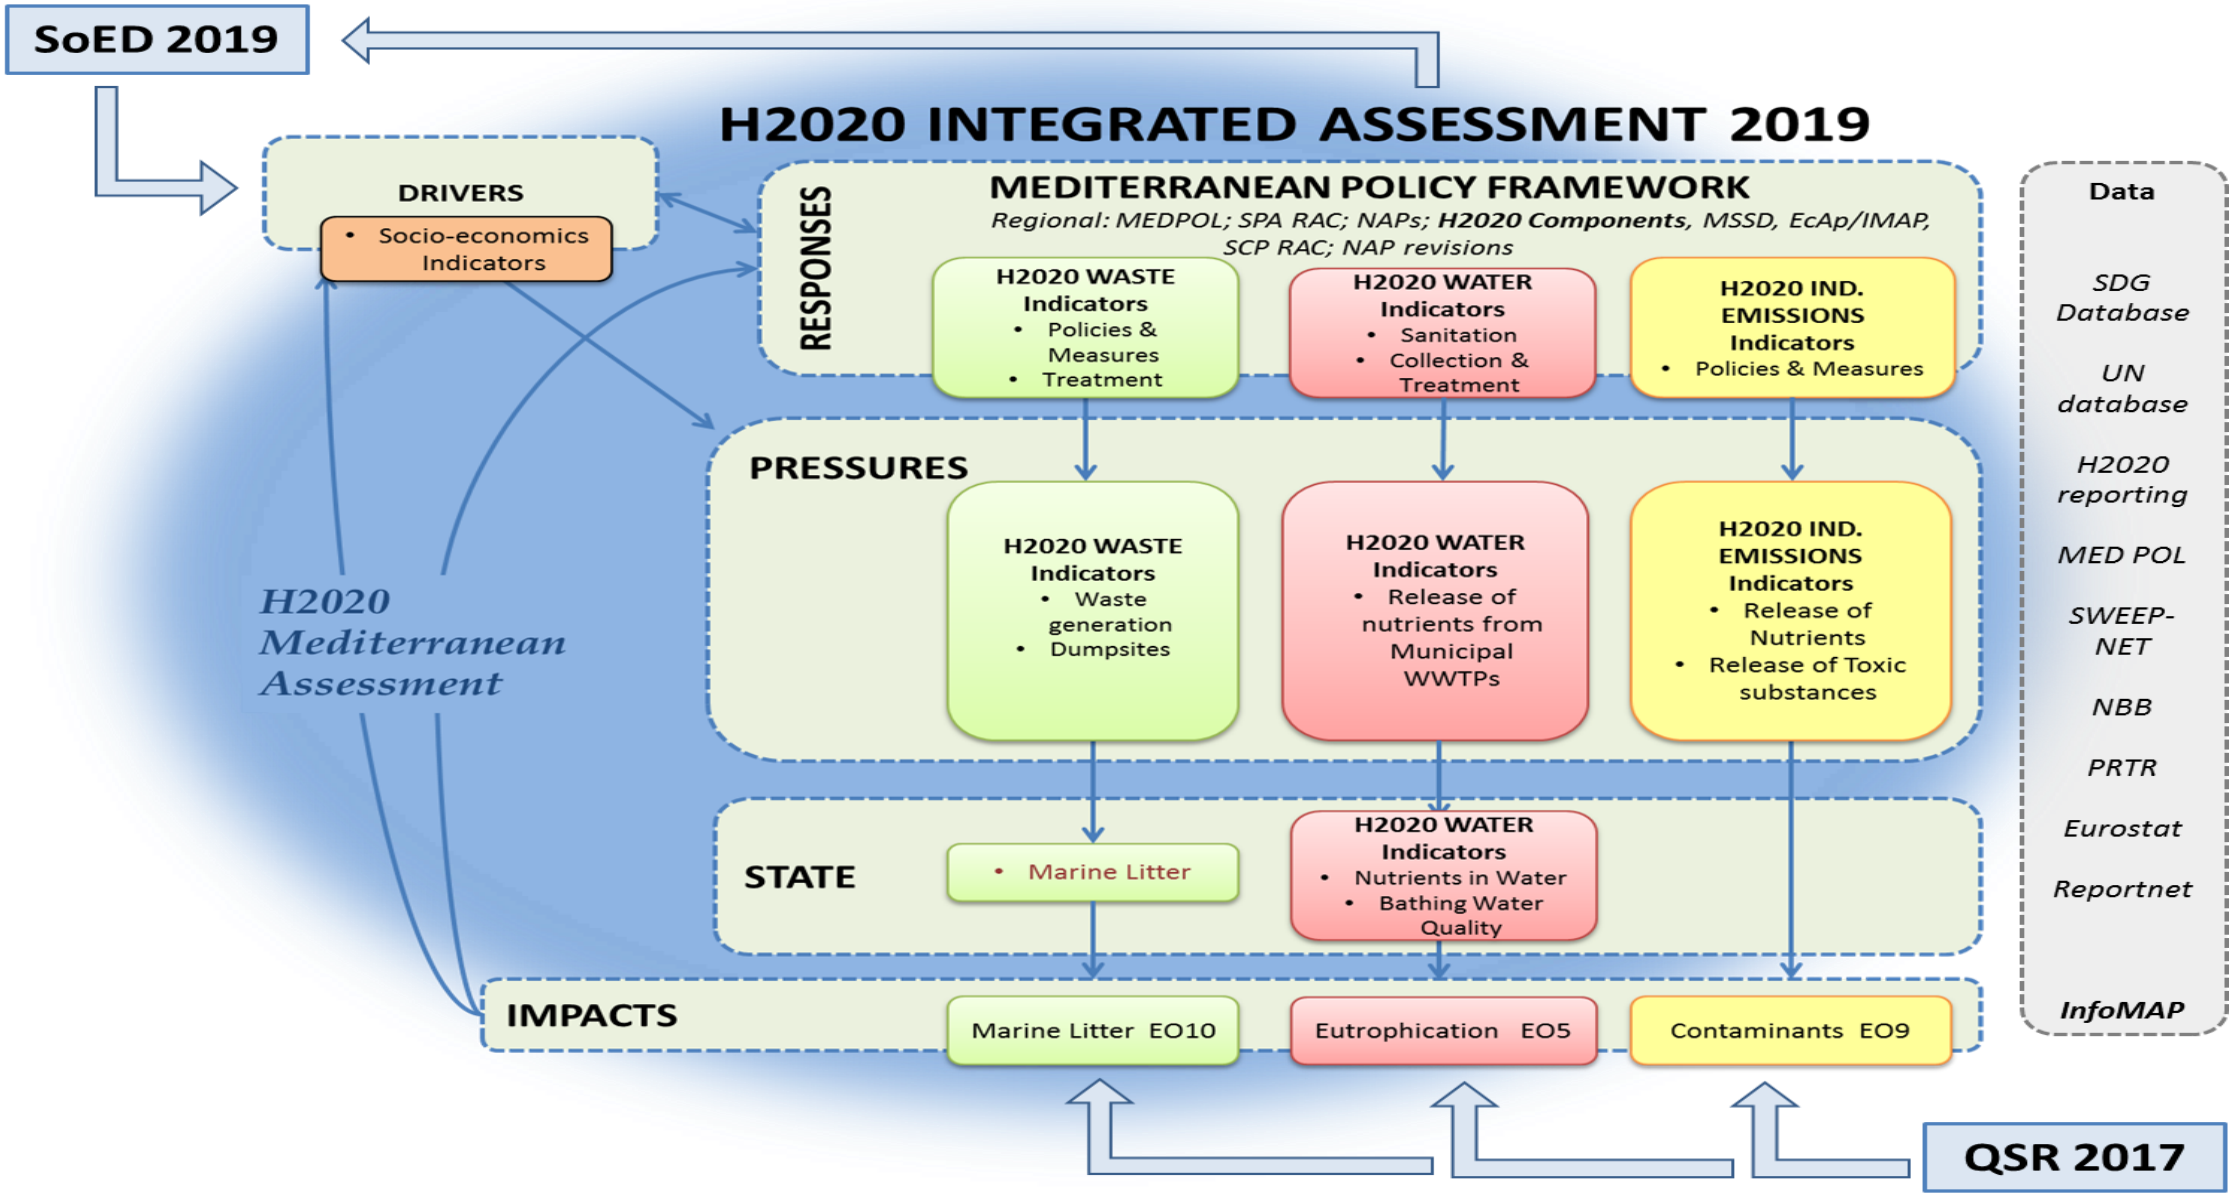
SoED 2019

H2020 INTEGRATED ASSESSMENT 2019

DRIVERS

• Socio-economics Indicators

RESPONSES

MEDITERRANEAN POLICY FRAMEWORK

Regional: MEDPOL; SPA RAC; NAPs; H2020 Components, MSSD, EcAp/IMAP, SCP RAC; NAP revisions

H2020 WASTE Indicators
• Policies & Measures
• Treatment

H2020 WATER Indicators
• Sanitation
• Collection & Treatment

H2020 IND. EMISSIONS Indicators
• Policies & Measures

PRESSURES

H2020 WASTE Indicators
• Waste generation
• Dumpsites

H2020 WATER Indicators
• Release of nutrients from Municipal WWTPs

H2020 IND. EMISSIONS Indicators
• Release of Nutrients
• Release of Toxic substances

H2020 Mediterranean Assessment

STATE

• Marine Litter

H2020 WATER Indicators
• Nutrients in Water
• Bathing Water Quality

IMPACTS

Marine Litter EO10

Eutrophication EO5

Contaminants EO9

QSR 2017

Data

SDG Database

UN database

H2020 reporting

MED POL

SWEEP-NET

NBB

PRTR

Eurostat

Reportnet

InfoMAP